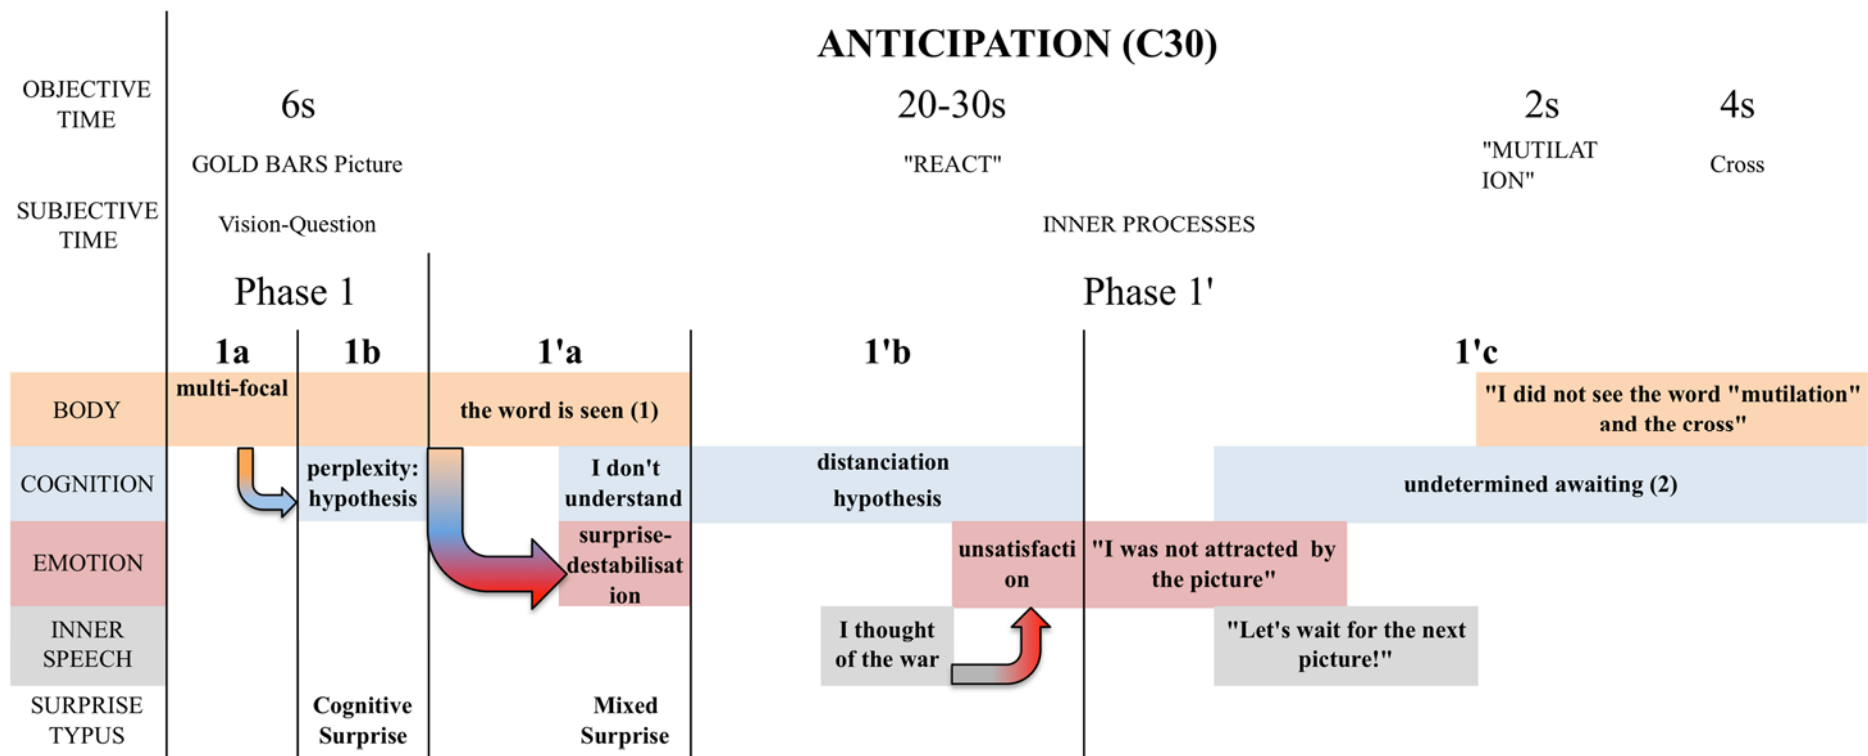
ANTICIPATION (C30)

OBJECTIVE TIME

6s
GOLD BARS Picture

20-30s
"REACT"

2s
"MUTILATION"

4s
Cross

SUBJECTIVE TIME

Vision-Question

INNER PROCESSES

Phase 1

Phase 1'

1a
1b
1'a
1'b
1'c

BODY
multi-focal
the word is seen (1)
"I did not see the word "mutilation" and the cross"

COGNITION
perplexity: hypothesis
I don't understand
distanciation hypothesis
undetermined awaiting (2)

EMOTION
surprise-destabilisation
unsatisfaction
"I was not attracted by the picture"

INNER SPEECH
I thought of the war
"Let's wait for the next picture!"

SURPRISE TYPUS
Cognitive Surprise
Mixed Surprise